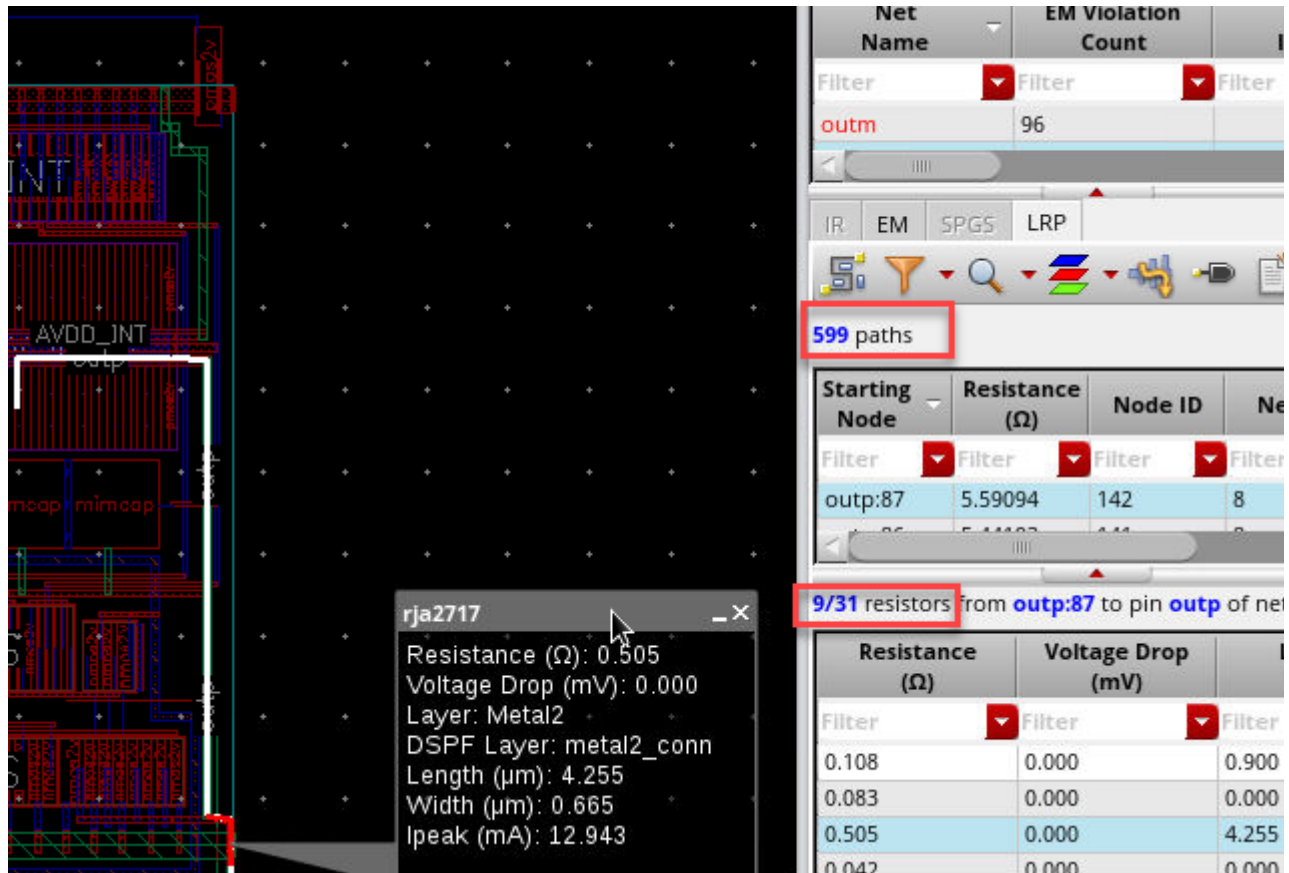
INT
AVDD_INT
outp
mimcap mimcap
outp

rja2717
Resistance (Ω): 0.505
Voltage Drop (mV): 0.000
Layer: Metal2
DSPF Layer: metal2_conn
Length (µm): 4.255
Width (µm): 0.665
Ipeak (mA): 12.943

| Net Name | EM Violation Count | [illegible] |
|---|---|---|
| Filter | Filter | Filter |
| outm | 96 | |

IR EM SPGS LRP

599 paths

| Starting Node | Resistance (Ω) | Node ID | Ne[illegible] |
|---|---|---|---|
| Filter | Filter | Filter | Filter |
| outp:87 | 5.59094 | 142 | 8 |
| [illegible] | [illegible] | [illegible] | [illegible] |

9/31 resistors from outp:87 to pin outp of ne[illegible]

| Resistance (Ω) | Voltage Drop (mV) | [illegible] |
|---|---|---|
| Filter | Filter | Filter |
| 0.108 | 0.000 | 0.900 |
| 0.083 | 0.000 | 0.000 |
| 0.505 | 0.000 | 4.255 |
| 0.042 | 0.000 | 0.000 |